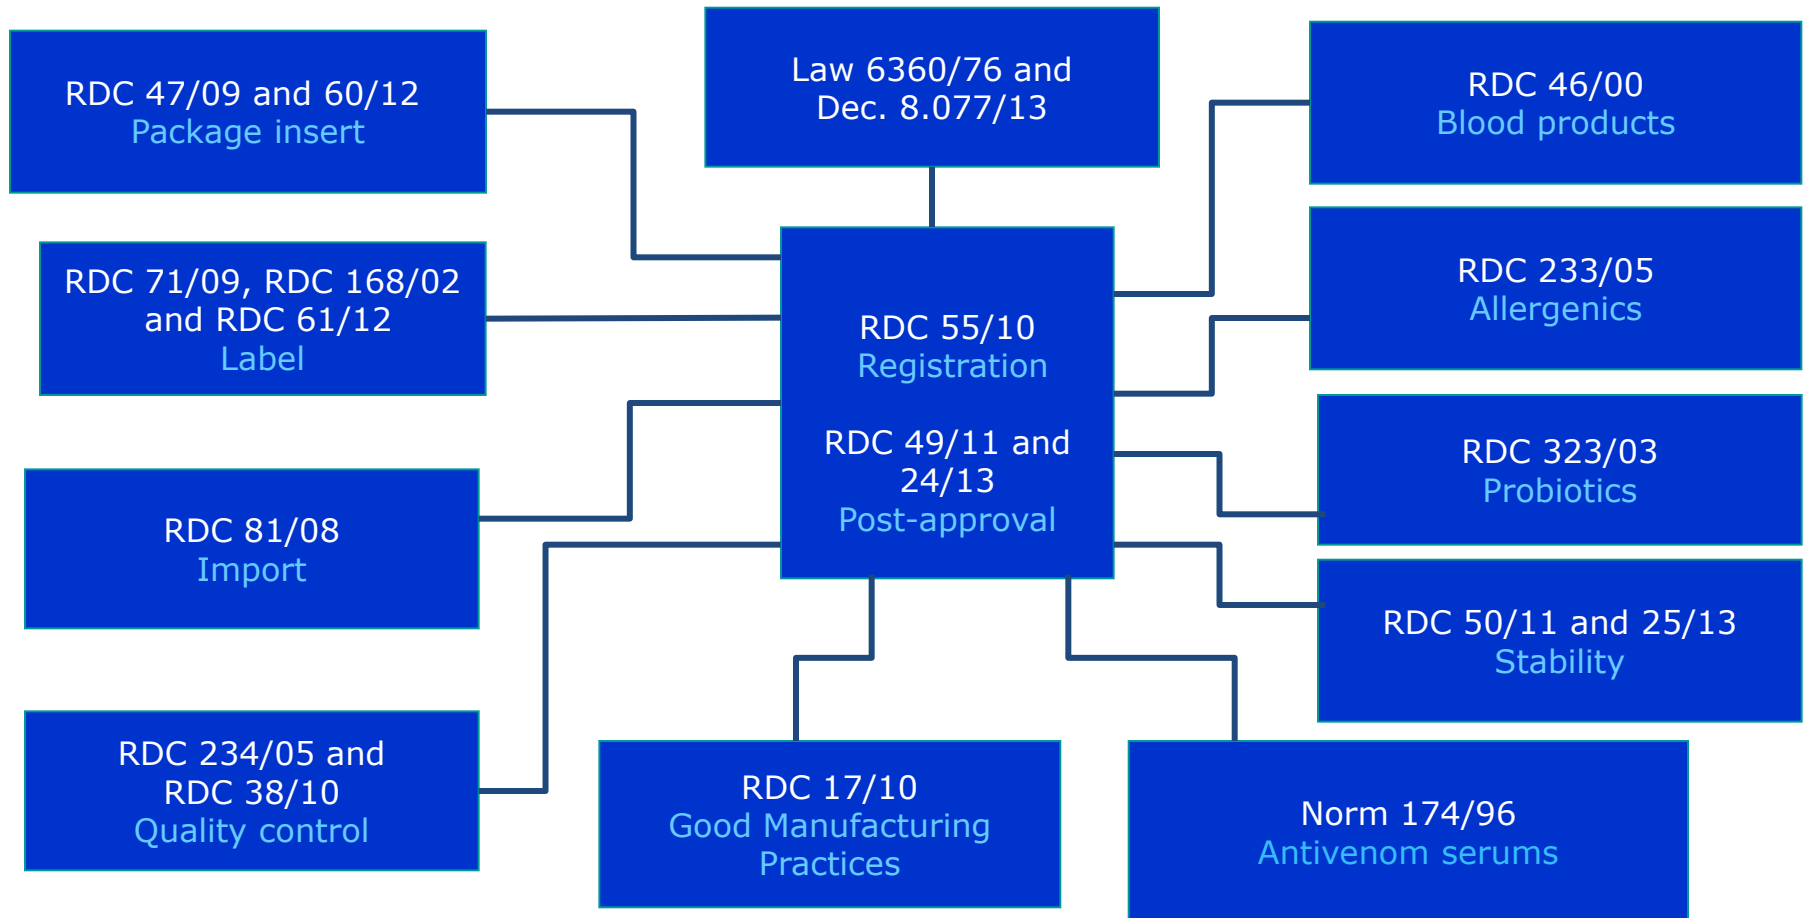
RDC 47/09 and 60/12
Package insert

Law 6360/76 and
Dec. 8.077/13

RDC 46/00
Blood products

RDC 71/09, RDC 168/02
and RDC 61/12
Label

RDC 55/10
Registration

RDC 49/11 and
24/13
Post-approval

RDC 233/05
Allergenics

RDC 323/03
Probiotics

RDC 81/08
Import

RDC 50/11 and 25/13
Stability

RDC 234/05 and
RDC 38/10
Quality control

RDC 17/10
Good Manufacturing
Practices

Norm 174/96
Antivenom serums